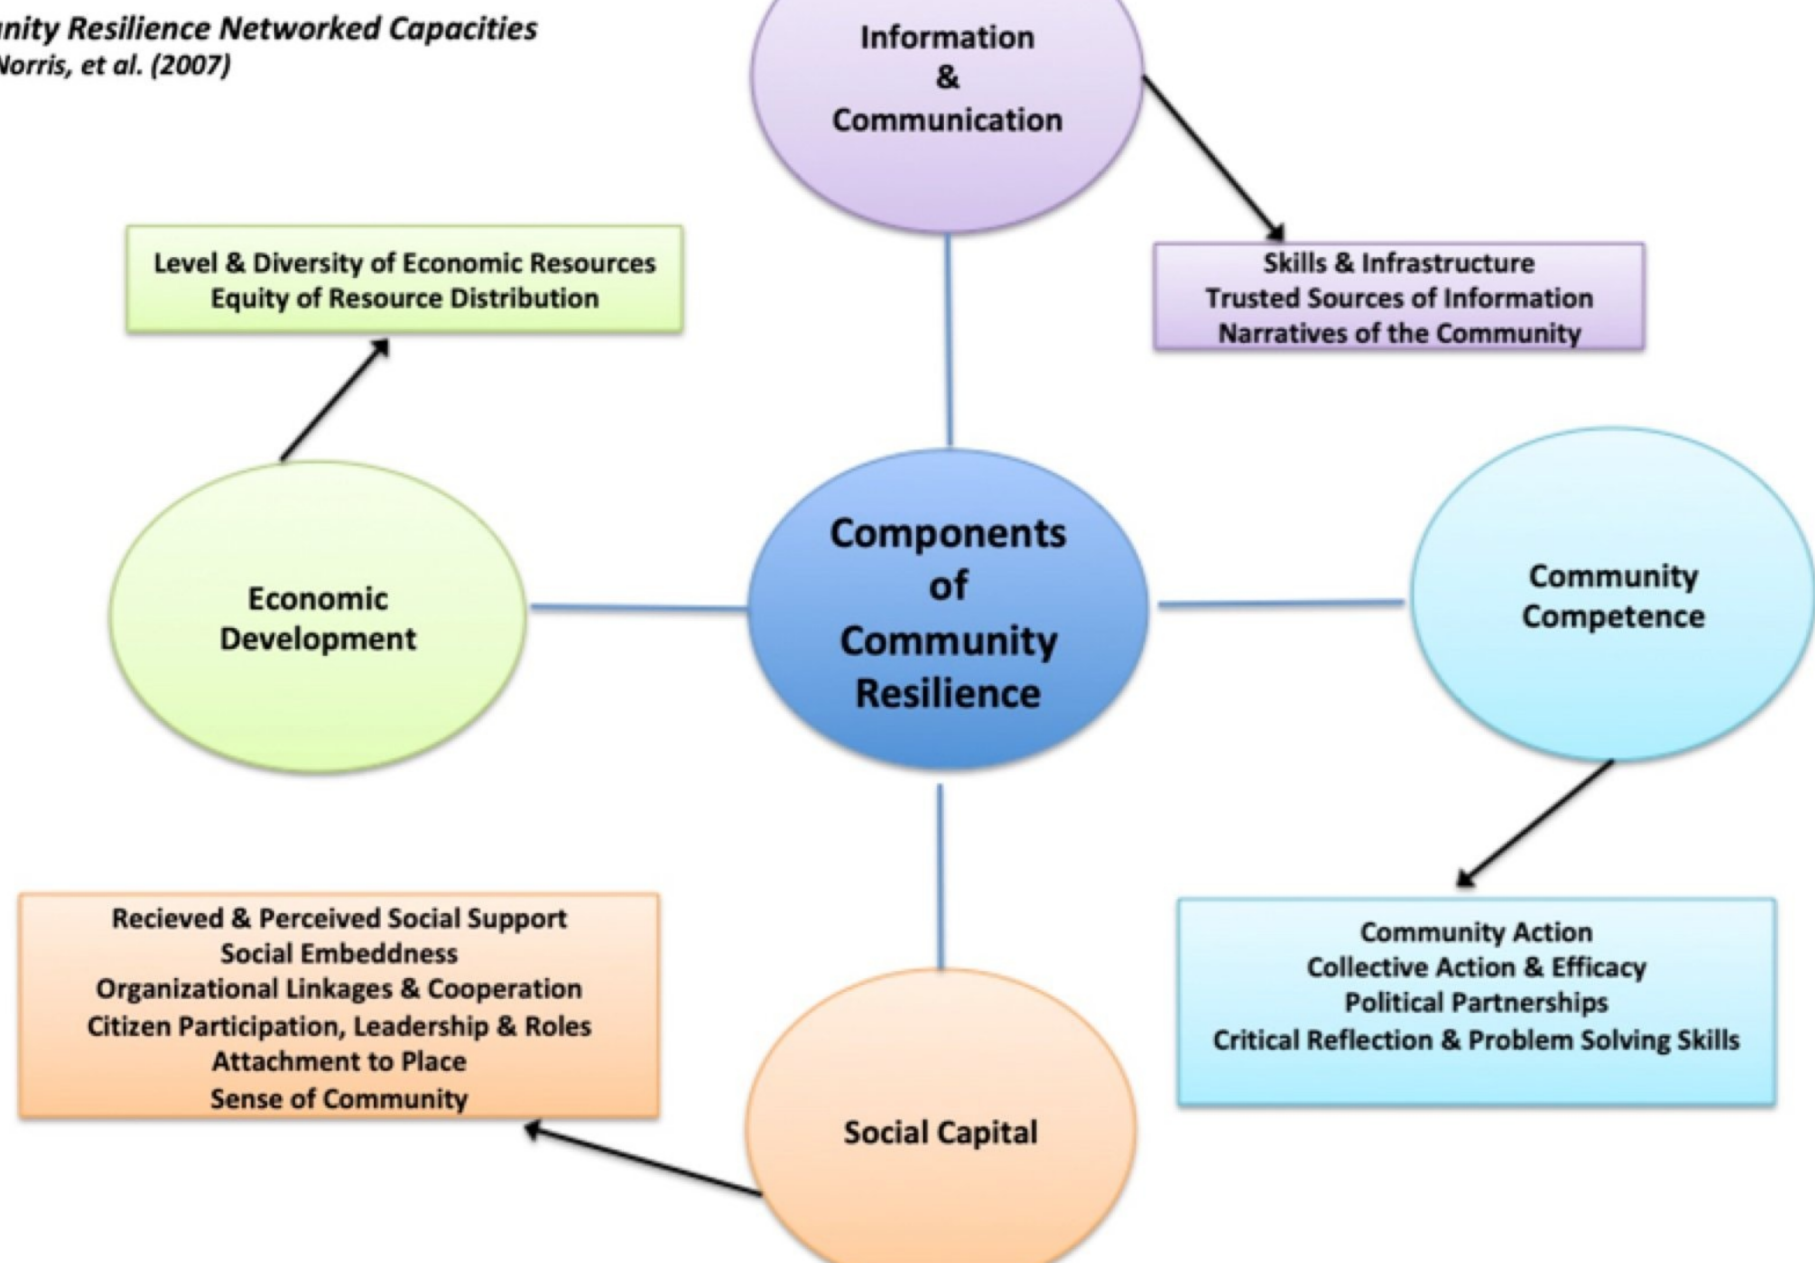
nity Resilience Networked Capacities
Norris, et al. (2007)

Information & Communication

Skills & Infrastructure
Trusted Sources of Information
Narratives of the Community

Level & Diversity of Economic Resources
Equity of Resource Distribution

Economic Development

Components of Community Resilience

Community Competence

Community Action
Collective Action & Efficacy
Political Partnerships
Critical Reflection & Problem Solving Skills

Recieved & Perceived Social Support
Social Embeddness
Organizational Linkages & Cooperation
Citizen Participation, Leadership & Roles
Attachment to Place
Sense of Community

Social Capital